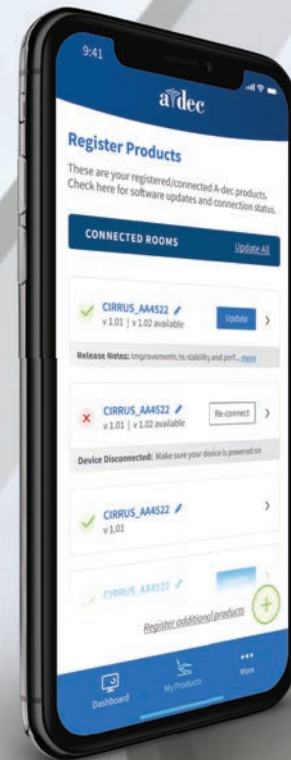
9:41

a-dec

Register Products

These are your registered/connected A-dec products. Check here for software updates and connection status.

CONNECTED ROOMS

Update All

CIRRUS_AA4522
v 1.01 | v 1.02 available

Update

Release Notes: Improvements to stability and perf... more

CIRRUS_AA4522
v 1.01 | v 1.02 available

Re-connect

Device Disconnected: Make sure your device is powered on

CIRRUS_AA4522
v 1.01

CIRRUS_AA4522

Register additional products

Dashboard

My Products

More